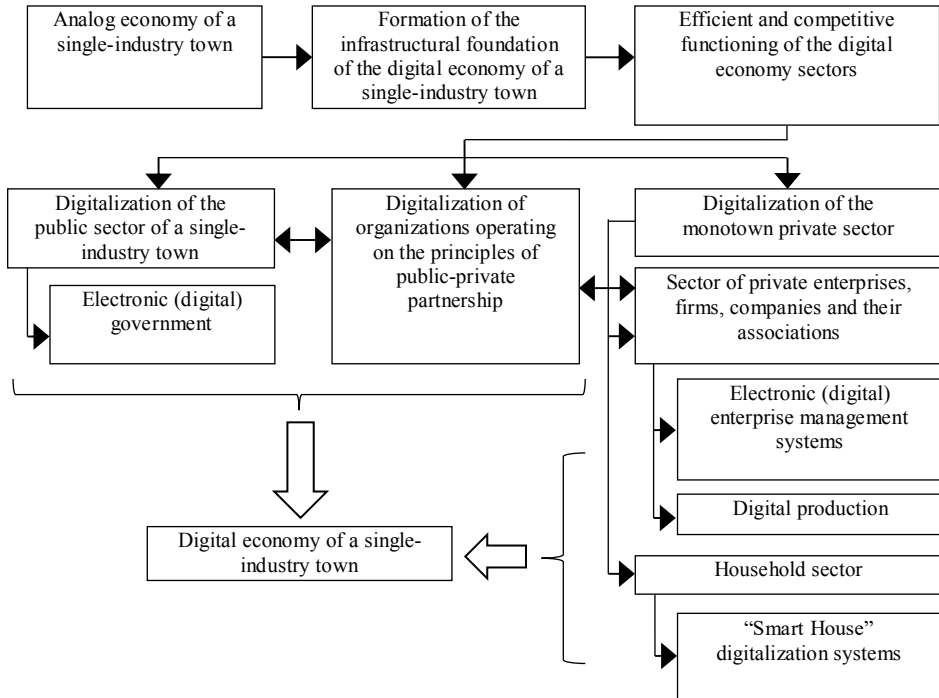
Analog economy of a single-industry town

Formation of the infrastructural foundation of the digital economy of a single-industry town

Efficient and competitive functioning of the digital economy sectors

Digitalization of the public sector of a single-industry town

Electronic (digital) government

Digitalization of organizations operating on the principles of public-private partnership

Digitalization of the monotown private sector

Sector of private enterprises, firms, companies and their associations

Electronic (digital) enterprise management systems

Digital production

Household sector

“Smart House” digitalization systems

Digital economy of a single-industry town